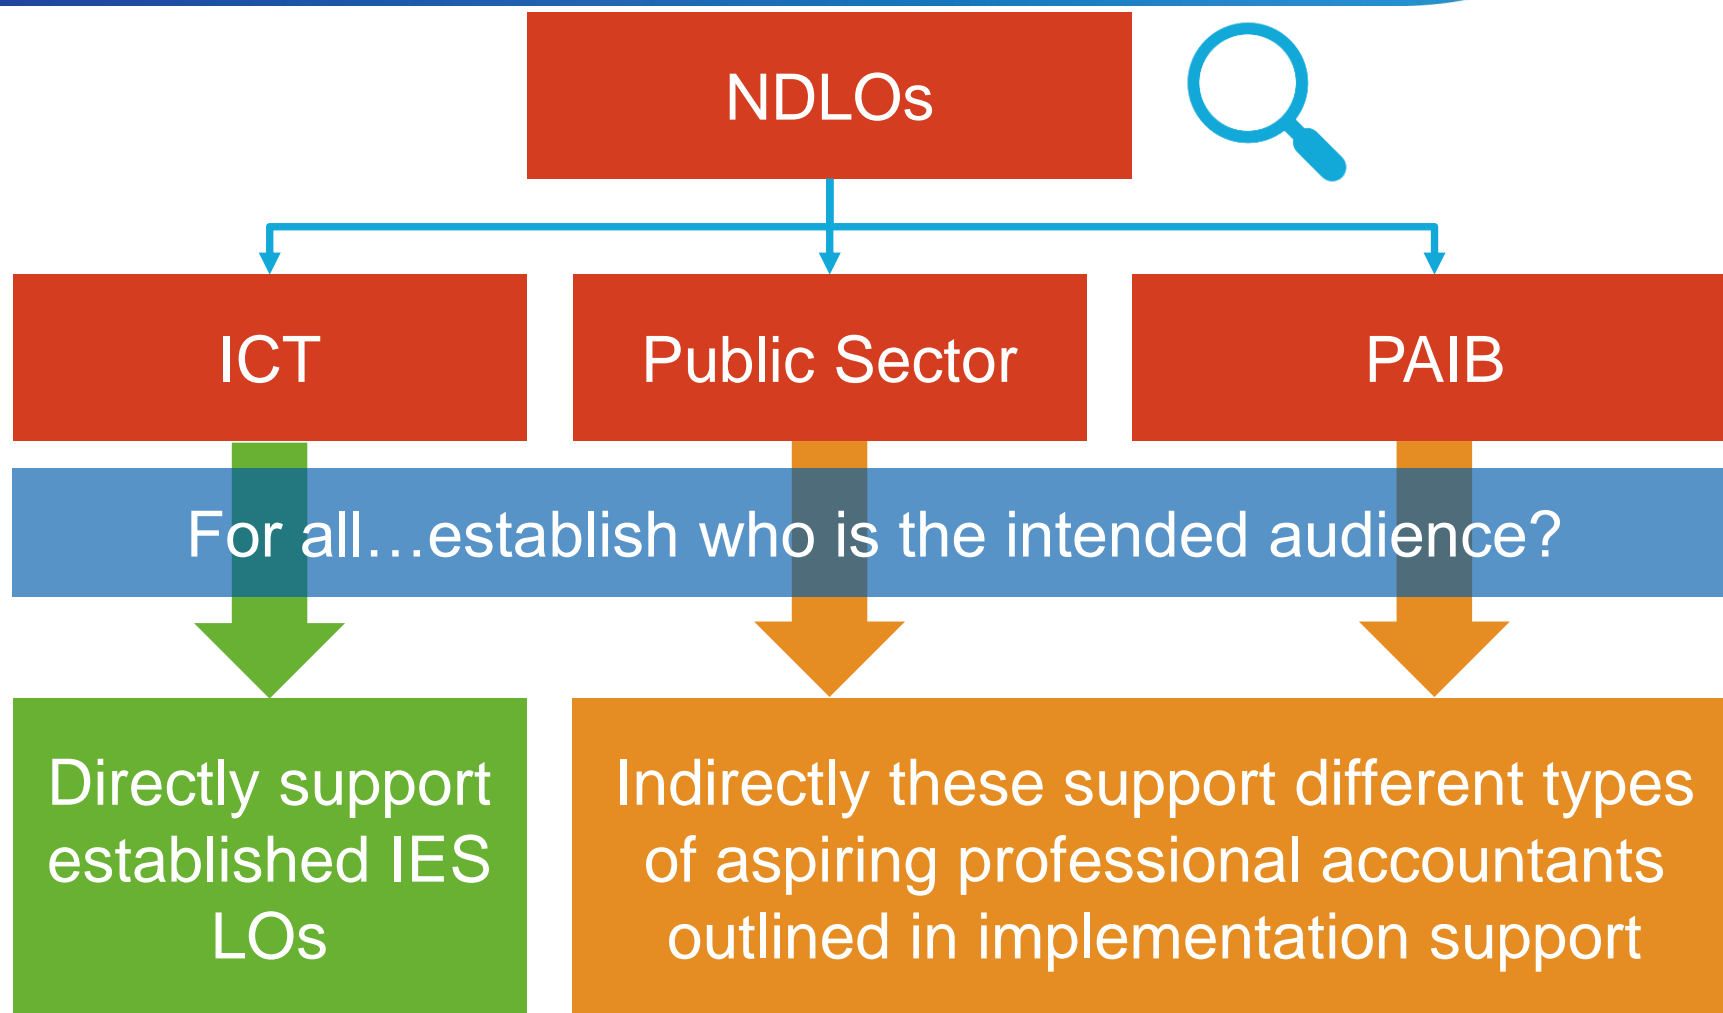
NDLOs

ICT

Public Sector

PAIB

For all…establish who is the intended audience?

Directly support established IES LOs

Indirectly these support different types of aspiring professional accountants outlined in implementation support